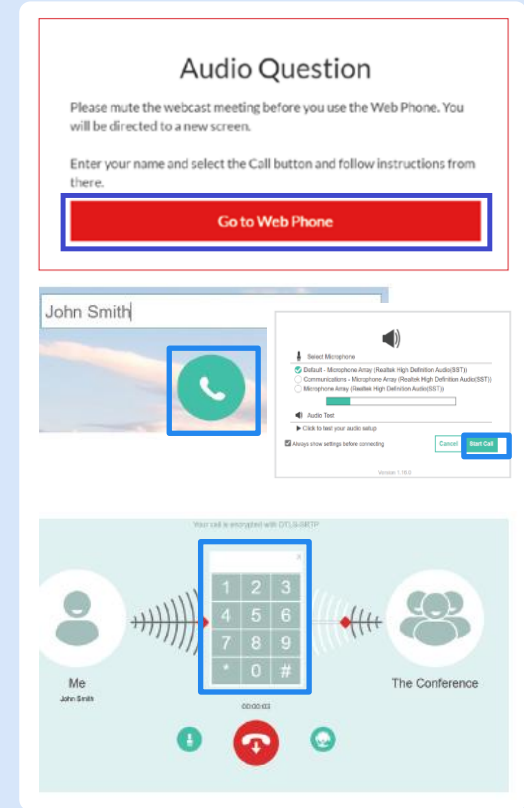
Audio Question

Please mute the webcast meeting before you use the Web Phone. You will be directed to a new screen.

Enter your name and select the Call button and follow instructions from there.

Go to Web Phone

John Smith

Select Microphone

Default - Microphone Array (Realtek High Definition Audio(SST))

Communications - Microphone Array (Realtek High Definition Audio(SST))

Microphone Array (Realtek High Definition Audio(SST))

Audio Test

Click to test your audio setup

Always show settings before connecting

Cancel

Start Call

Version 1.16.0

Your call is encrypted with DTLS-SRTP

1 2 3
4 5 6
7 8 9
* 0 #

Me

John Smith

00:00:03

The Conference